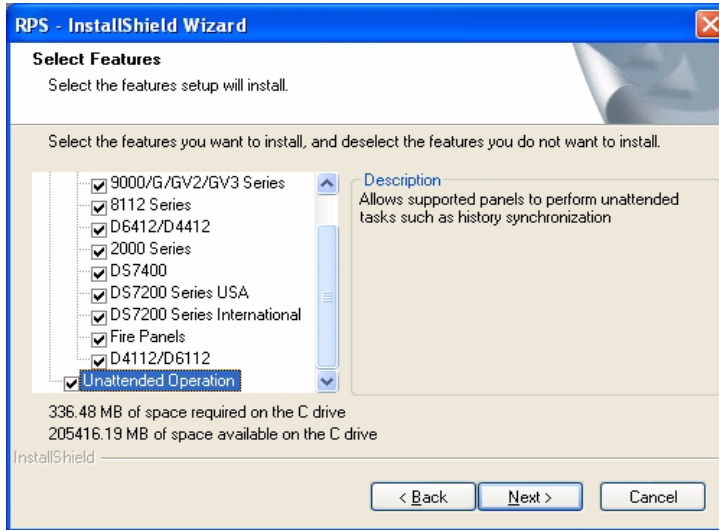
RPS - InstallShield Wizard

Select Features

Select the features setup will install.

Select the features you want to install, and deselect the features you do not want to install.

9000/G/GV2/GV3 Series
8112 Series
D6412/D4412
2000 Series
DS7400
DS7200 Series USA
DS7200 Series International
Fire Panels
D4112/D6112
Unattended Operation

Description
Allows supported panels to perform unattended tasks such as history synchronization

336.48 MB of space required on the C drive
205416.19 MB of space available on the C drive

InstallShield

< Back
Next >
Cancel